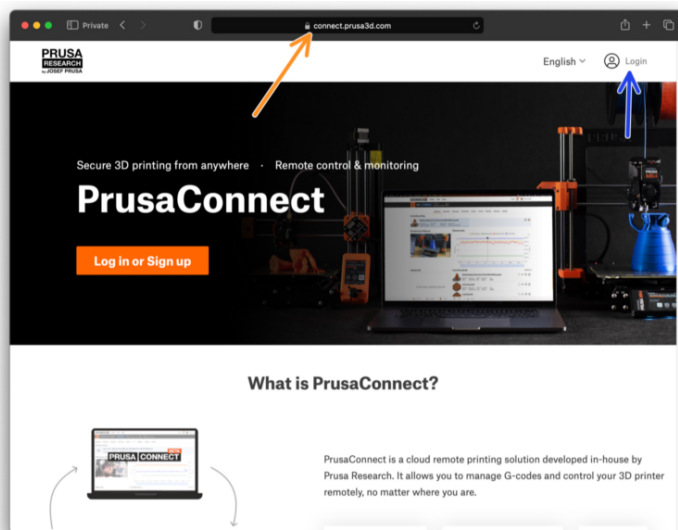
Private

connect.prusa3d.com

PRUSA RESEARCH by JOSEF PRUSA

English

Login

Secure 3D printing from anywhere · Remote control & monitoring

PrusaConnect

Log in or Sign up

What is PrusaConnect?

PRUSA CONNECT

PrusaConnect is a cloud remote printing solution developed in-house by Prusa Research. It allows you to manage G-codes and control your 3D printer remotely, no matter where you are.